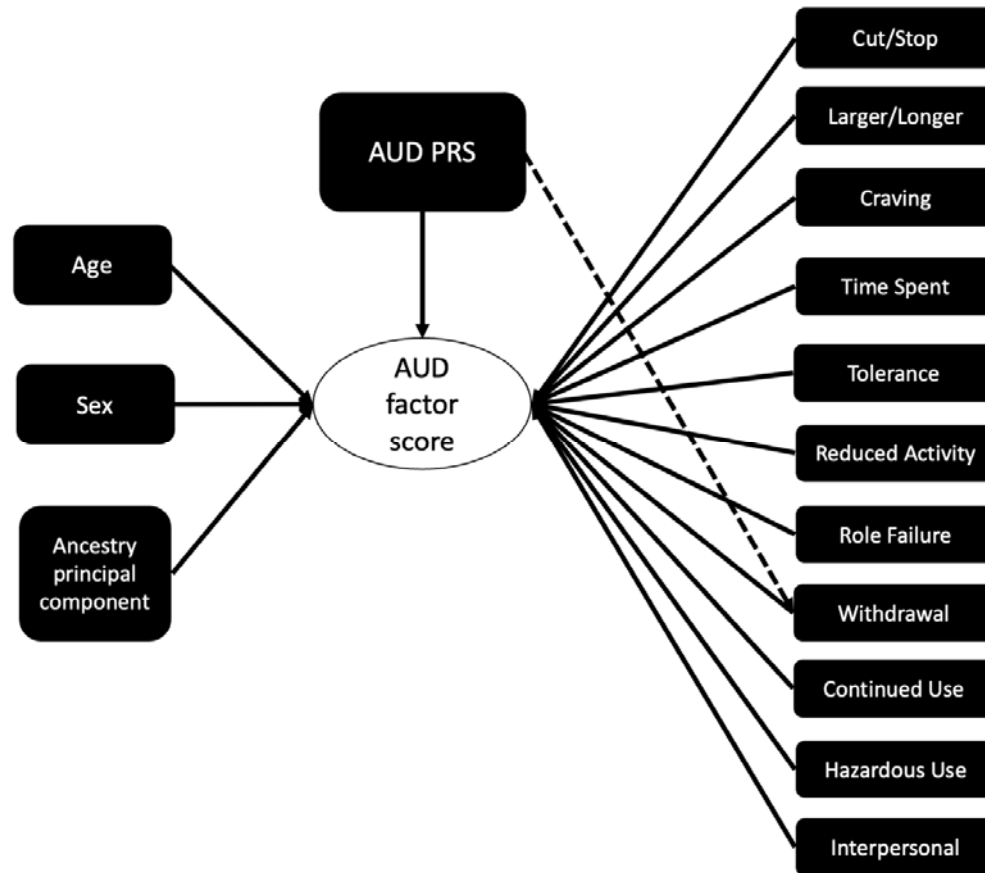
AUD PRS

Age

Sex

Ancestry principal component

AUD factor score

Cut/Stop

Larger/Longer

Craving

Time Spent

Tolerance

Reduced Activity

Role Failure

Withdrawal

Continued Use

Hazardous Use

Interpersonal